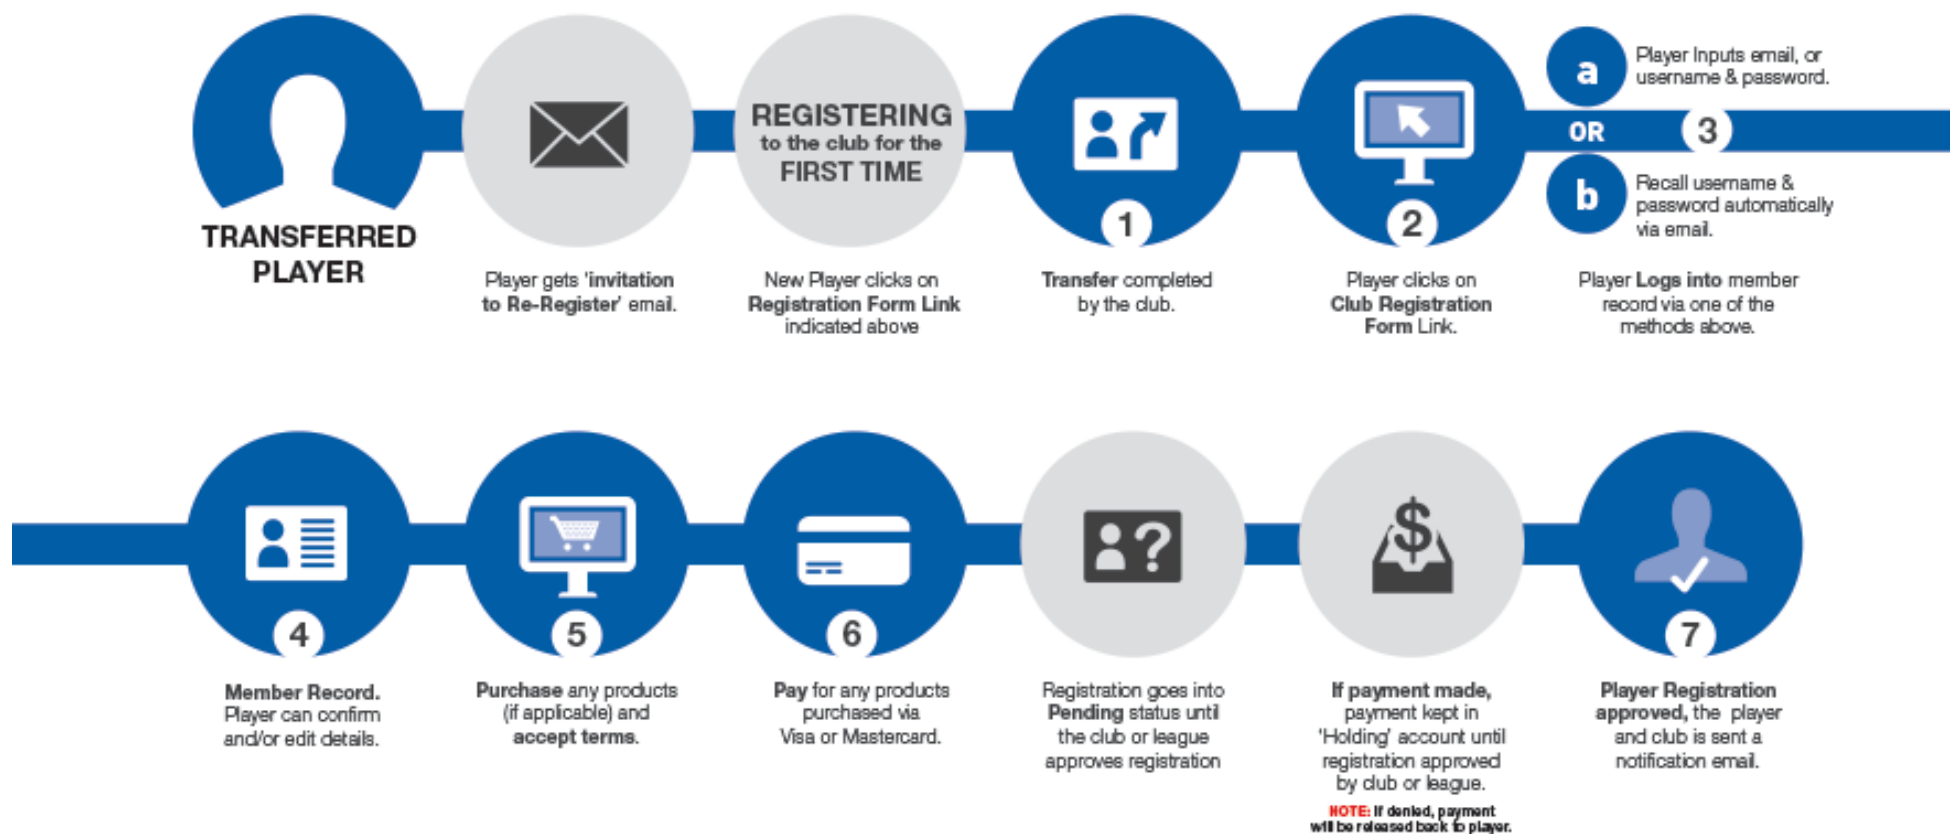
TRANSFERRED PLAYER

Player gets 'invitation to Re-Register' email.

REGISTERING to the club for the FIRST TIME

New Player clicks on Registration Form Link indicated above

1

Transfer completed by the club.

2

Player clicks on Club Registration Form Link.

a Player Inputs email, or username & password.

OR 3

b Recall username & password automatically via email.

Player Logs into member record via one of the methods above.

4

Member Record. Player can confirm and/or edit details.

5

Purchase any products (if applicable) and accept terms.

6

Pay for any products purchased via Visa or Mastercard.

Registration goes into Pending status until the club or league approves registration

If payment made, payment kept in 'Holding' account until registration approved by club or league.

NOTE: If denied, payment will be released back to player.

7

Player Registration approved, the player and club is sent a notification email.